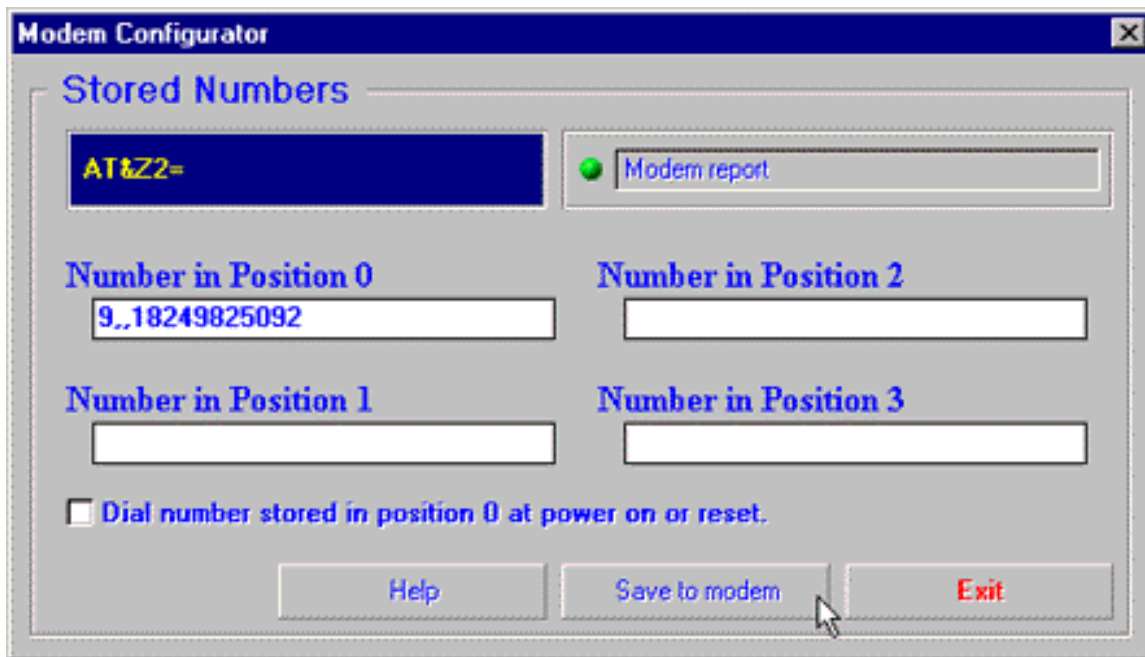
Modem Configurator

Stored Numbers

AT&Z2=

Modem report

Number in Position 0

9,,18249825092

Number in Position 2

Number in Position 1

Number in Position 3

Dial number stored in position 0 at power on or reset.

Help

Save to modem

Exit